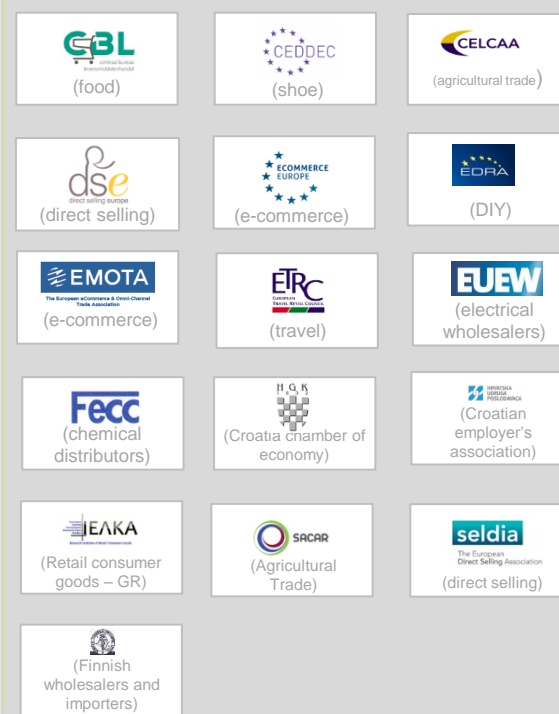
CBL
centraal bureau levensmiddelenhandel
(food)

CEDDEC
(shoe)

CELCAA
(agricultural trade)

dse
direct selling europe
(direct selling)

ECOMMERCE EUROPE
(e-commerce)

EDRA
(DIY)

EMOTA
The European eCommerce & Omni-Channel Trade Association
(e-commerce)

ETRC
EUROPEAN TRAVEL RETAIL COUNCIL
(travel)

EUEW
(electrical wholesalers)

Fecc
(chemical distributors)

HGK
(Croatia chamber of economy)

HRVATSKA UDRUGA POSLODAVACA
(Croatian employer's association)

ΣΕΛΚΑ
(Retail consumer goods – GR)

SACAR
(Agricultural Trade)

seldia
The European Direct Selling Association
(direct selling)

(Finnish wholesalers and importers)